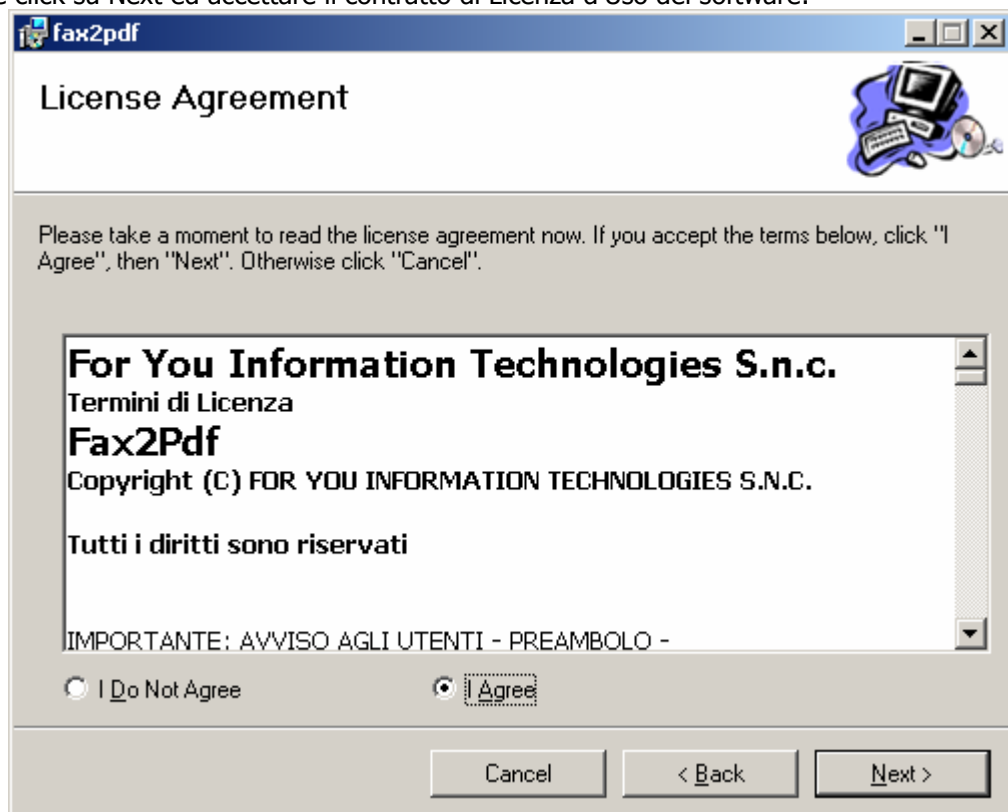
fax2pdf

License Agreement

Please take a moment to read the license agreement now. If you accept the terms below, click "I Agree", then "Next". Otherwise click "Cancel".

For You Information Technologies S.n.c.
Termini di Licenza
Fax2Pdf
Copyright (C) FOR YOU INFORMATION TECHNOLOGIES S.N.C.

Tutti i diritti sono riservati

IMPORTANTE: AVVISO AGLI UTENTI - PREAMBOLO -

I Do Not Agree
I Agree

Cancel
< Back
Next >